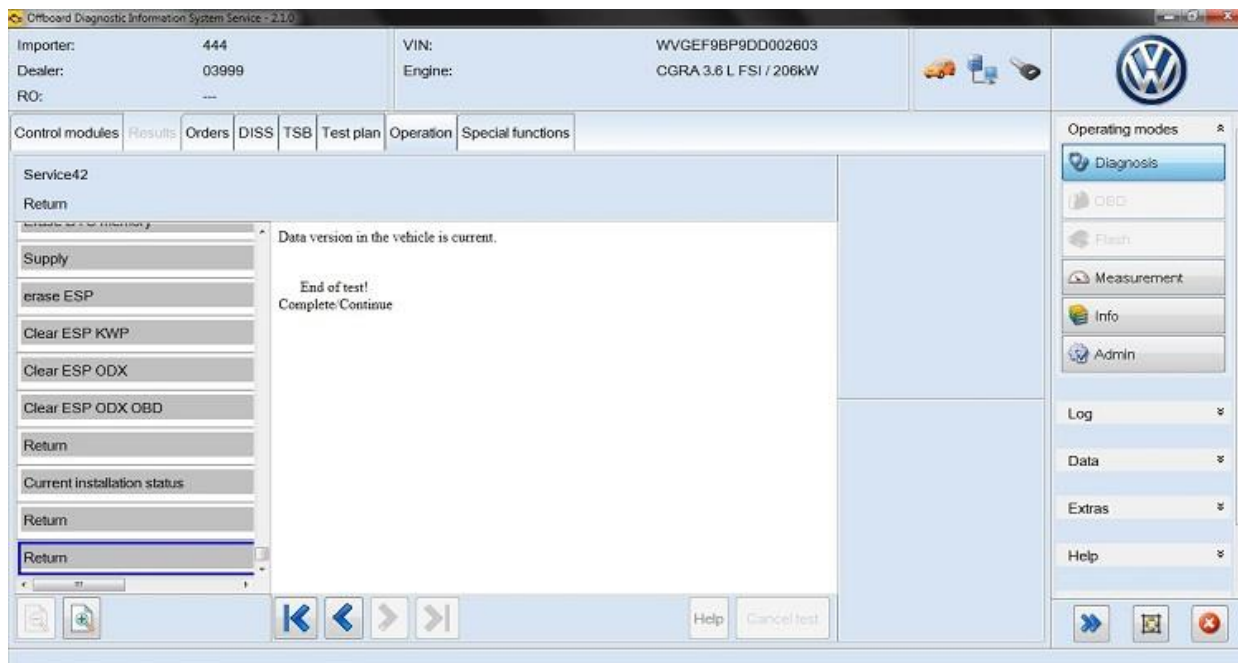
Offboard Diagnostic Information System Service - 2.1.0

Importer: 444
Dealer: 03999
RO: ---

VIN: WVGEF9BP9DD002603
Engine: CGRA 3.6 L FSI / 206kW

Control modules | Results | Orders | DISS | TSB | Test plan | Operation | Special functions

Service42
Return

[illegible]
Supply
erase ESP
Clear ESP KWP
Clear ESP ODX
Clear ESP ODX OBD
Return
Current installation status
Return
Return

Data version in the vehicle is current.

End of test!
Complete/Continue

Help
Cancel test

Operating modes
Diagnosis
OBD
Flash
Measurement
Info
Admin

Log
Data
Extras
Help